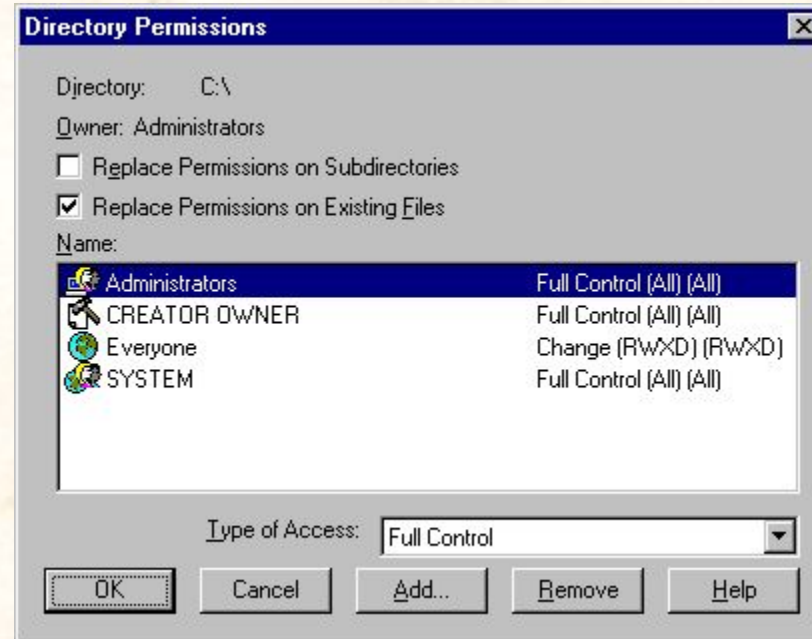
Directory Permissions

Directory: C:\

Owner: Administrators

Replace Permissions on Subdirectories

Replace Permissions on Existing Files

Name:

| | |
|---|---|
| Administrators | Full Control (All) (All) |
| CREATOR OWNER | Full Control (All) (All) |
| Everyone | Change (RWXD) (RWXD) |
| SYSTEM | Full Control (All) (All) |

Type of Access: Full Control

OK Cancel Add... Remove Help